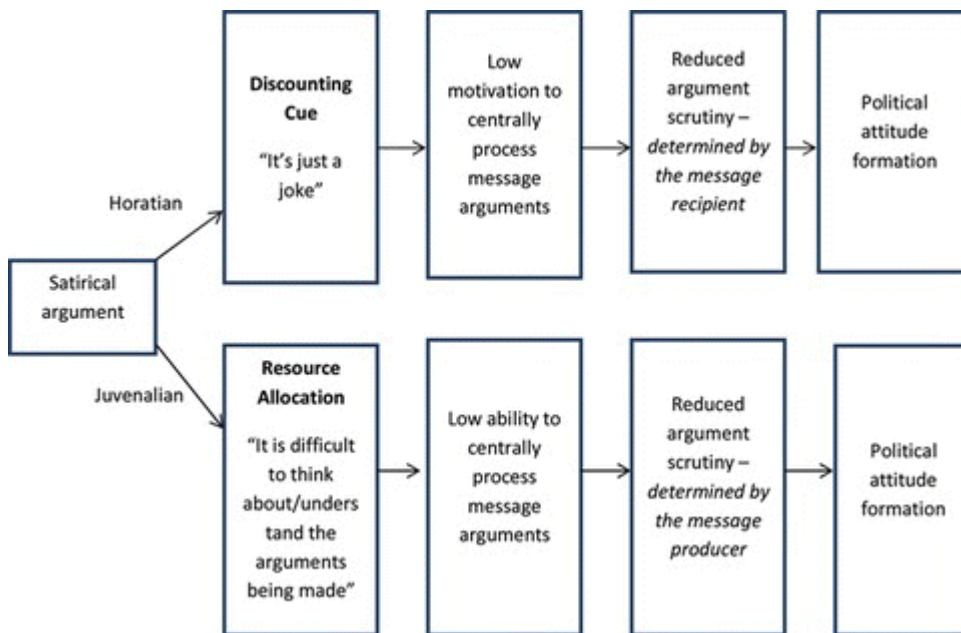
Satirical argument

Horatian

**Discounting Cue**

"It's just a joke"

Low motivation to centrally process message arguments

Reduced argument scrutiny – *determined by the message recipient*

Political attitude formation

Juvenalian

**Resource Allocation**

"It is difficult to think about/understand the arguments being made"

Low ability to centrally process message arguments

Reduced argument scrutiny – *determined by the message producer*

Political attitude formation